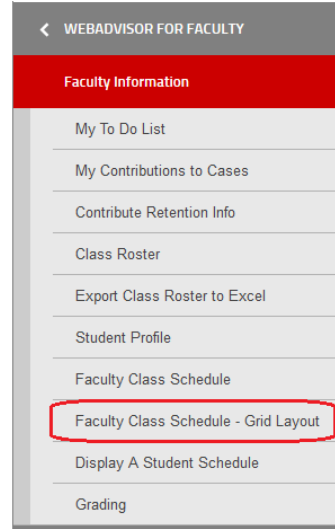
WEBADVISOR FOR FACULTY

Faculty Information

My To Do List

My Contributions to Cases

Contribute Retention Info

Class Roster

Export Class Roster to Excel

Student Profile

Faculty Class Schedule

Faculty Class Schedule - Grid Layout

Display A Student Schedule

Grading